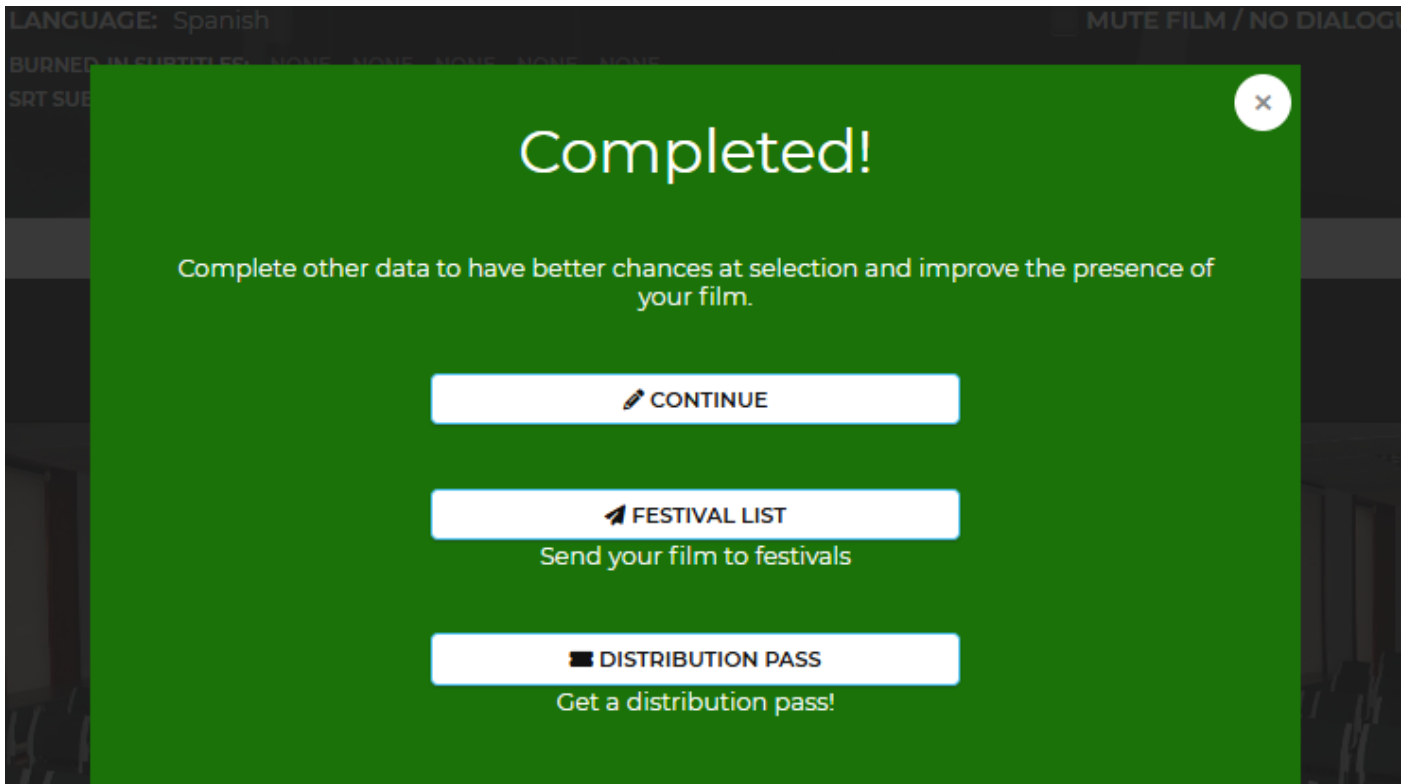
LANGUAGE: Spanish

MUTE FILM / NO DIALOGU

BURNED-IN SUBTITLES: NONE NONE NONE NONE NONE

SRT SUB

×

Completed!

Complete other data to have better chances at selection and improve the presence of your film.

CONTINUE

FESTIVAL LIST

Send your film to festivals

DISTRIBUTION PASS

Get a distribution pass!